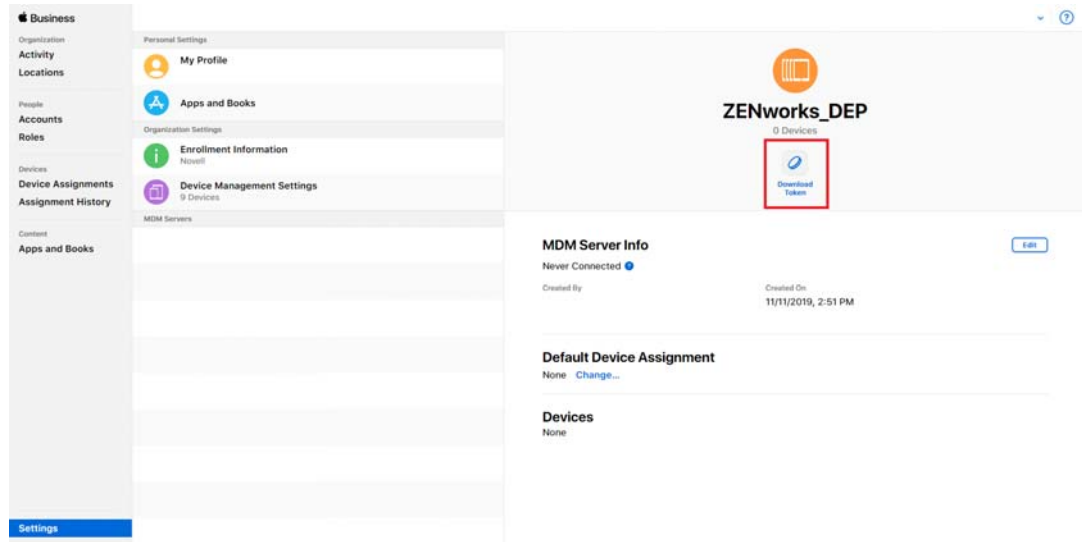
Business

Organization
Activity
Locations

People
Accounts
Roles

Devices
Device Assignments
Assignment History

Content
Apps and Books

Settings

Personal Settings
My Profile
Apps and Books
Organization Settings
Enrollment Information
Novell
Device Management Settings
9 Devices
MDM Servers

?

ZENworks_DEP
0 Devices
Download Token

MDM Server Info
Edit
Never Connected
Created By
Created On
11/11/2019, 2:51 PM

Default Device Assignment
None Change...

Devices
None